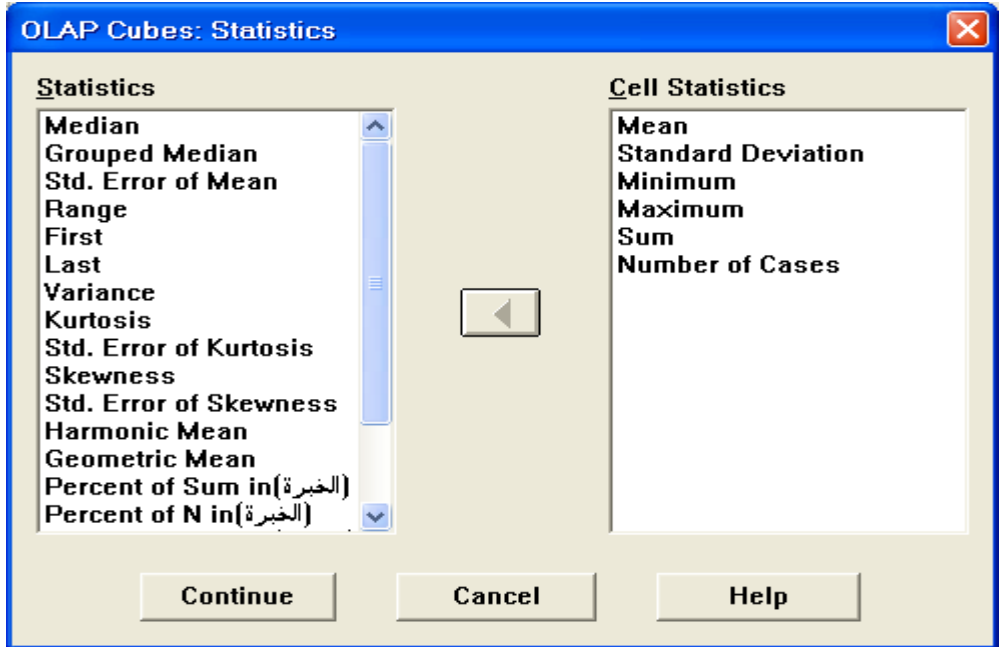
OLAP Cubes: Statistics

Statistics
Median
Grouped Median
Std. Error of Mean
Range
First
Last
Variance
Kurtosis
Std. Error of Kurtosis
Skewness
Std. Error of Skewness
Harmonic Mean
Geometric Mean
Percent of Sum in(الخبرة)
Percent of N in(الخبرة)

Cell Statistics
Mean
Standard Deviation
Minimum
Maximum
Sum
Number of Cases

Continue
Cancel
Help